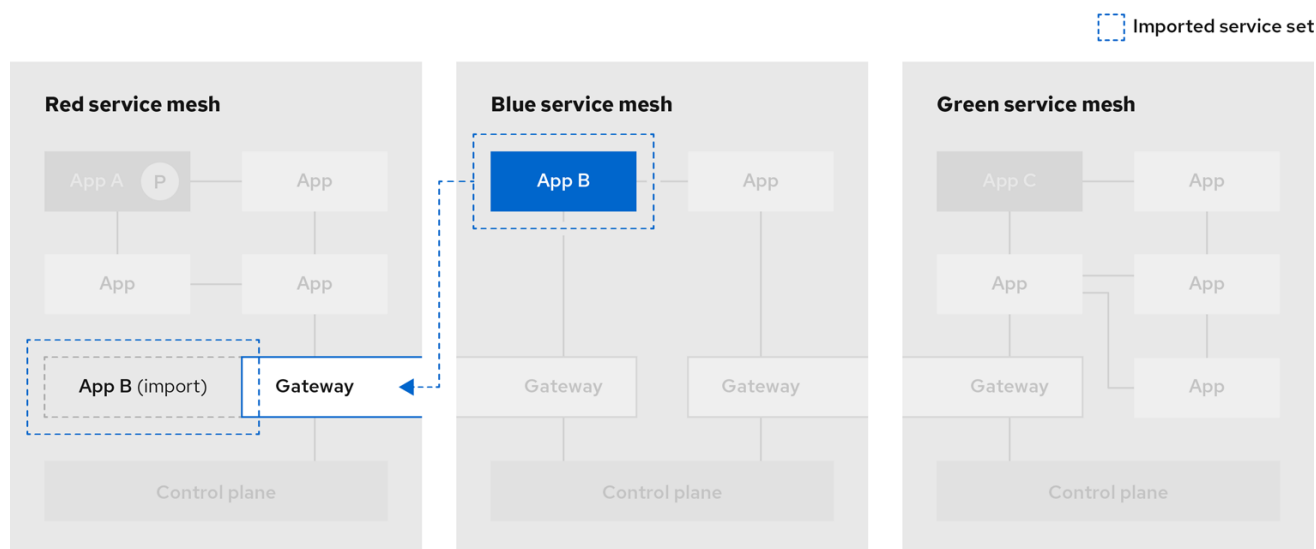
Imported service set

Red service mesh

App A P

App

App

App

App B (import)

Gateway

Control plane

Blue service mesh

App B

App

Gateway

Gateway

Control plane

Green service mesh

App C

App

App

App

Gateway

App

Control plane